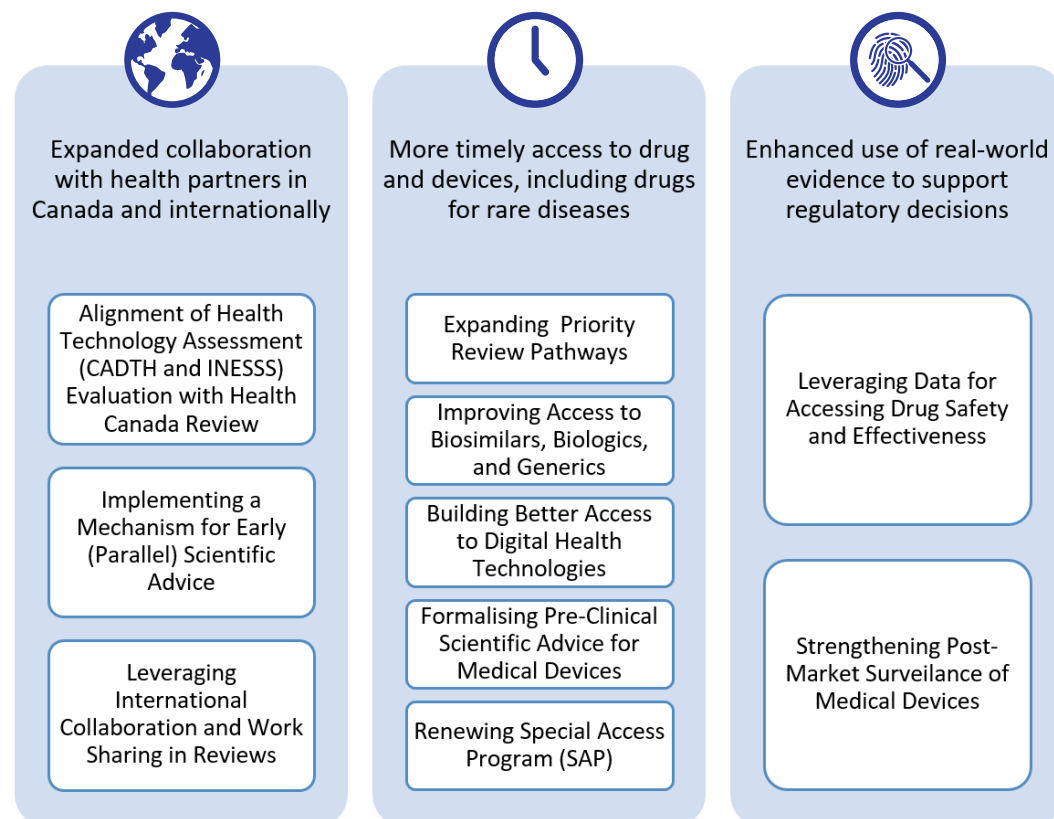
Expanded collaboration with health partners in Canada and internationally

Alignment of Health Technology Assessment (CADTH and INESSS) Evaluation with Health Canada Review

Implementing a Mechanism for Early (Parallel) Scientific Advice

Leveraging International Collaboration and Work Sharing in Reviews

More timely access to drug and devices, including drugs for rare diseases

Expanding Priority Review Pathways

Improving Access to Biosimilars, Biologics, and Generics

Building Better Access to Digital Health Technologies

Formalising Pre-Clinical Scientific Advice for Medical Devices

Renewing Special Access Program (SAP)

Enhanced use of real-world evidence to support regulatory decisions

Leveraging Data for Accessing Drug Safety and Effectiveness

Strengthening Post-Market Surveilance of Medical Devices